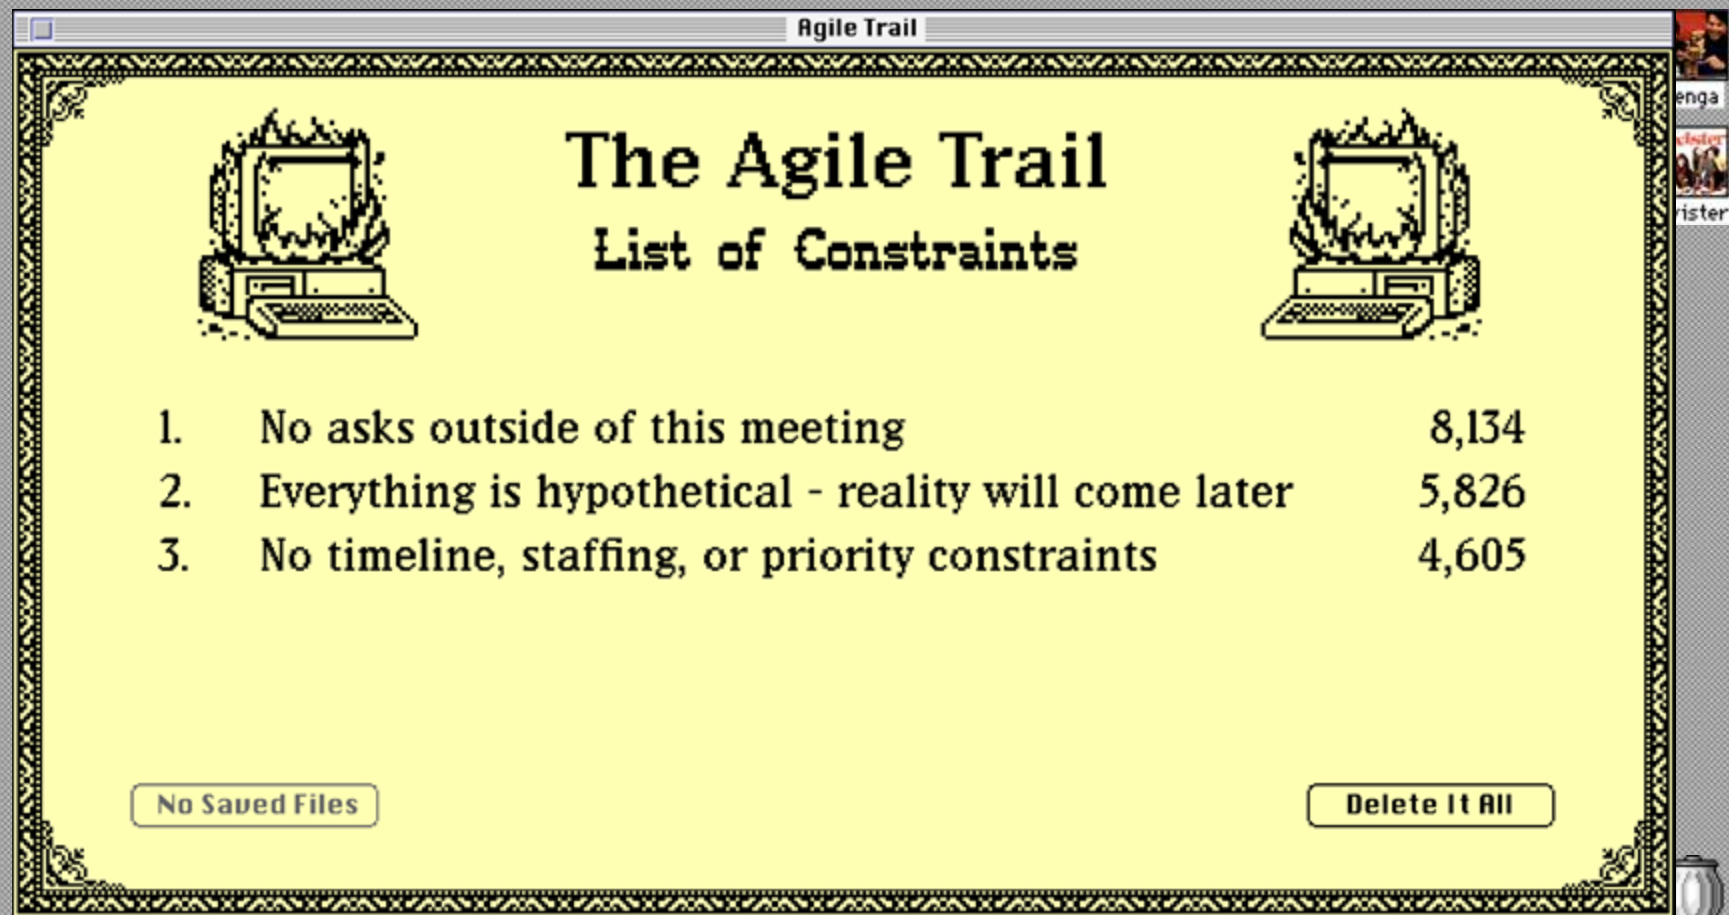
Agile Trail

The Agile Trail

List of Constraints

| 1. | No asks outside of this meeting | 8,134 |
|---|---|---|
| 2. | Everything is hypothetical - reality will come later | 5,826 |
| 3. | No timeline, staffing, or priority constraints | 4,605 |

No Saved Files

Delete It All

enga

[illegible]ister